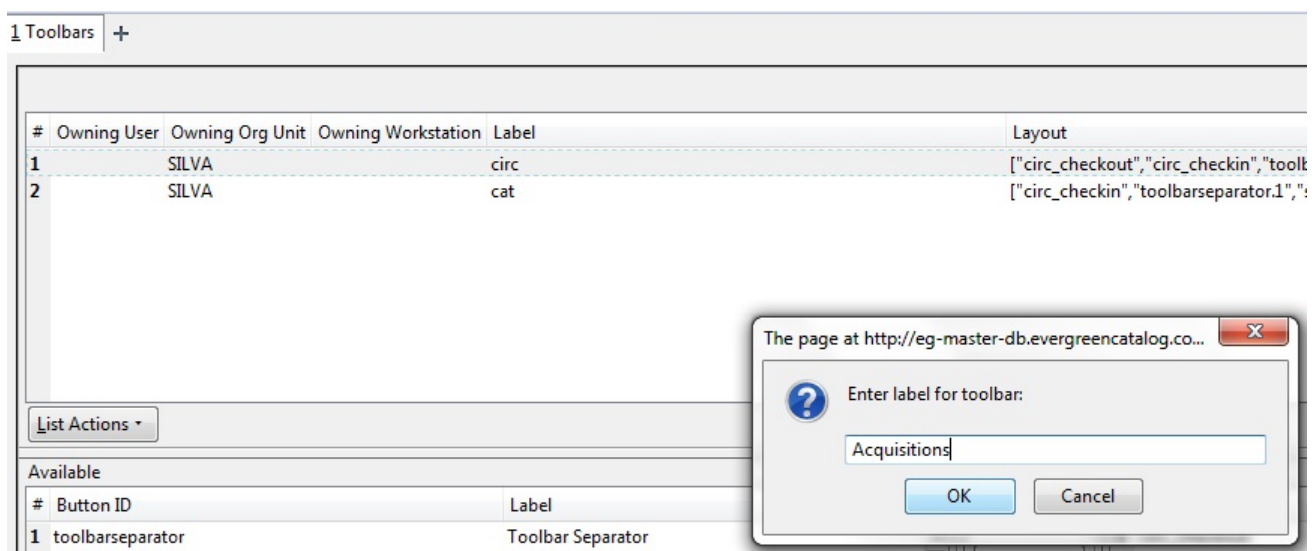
1 Toolbars +

| # | Owning User | Owning Org Unit | Owning Workstation | Label | Layout |
|---|---|---|---|---|---|
| 1 | | SILVA | | circ | ["circ_checkout","circ_checkin","toolb |
| 2 | | SILVA | | cat | ["circ_checkin","toolbarseparator.1","s |

List Actions ▾

Available

| # | Button ID | Label |
|---|---|---|
| 1 | toolbarseparator | Toolbar Separator |

The page at http://eg-master-db.evergreencatalog.co...

Enter label for toolbar:

Acquisitions

OK Cancel